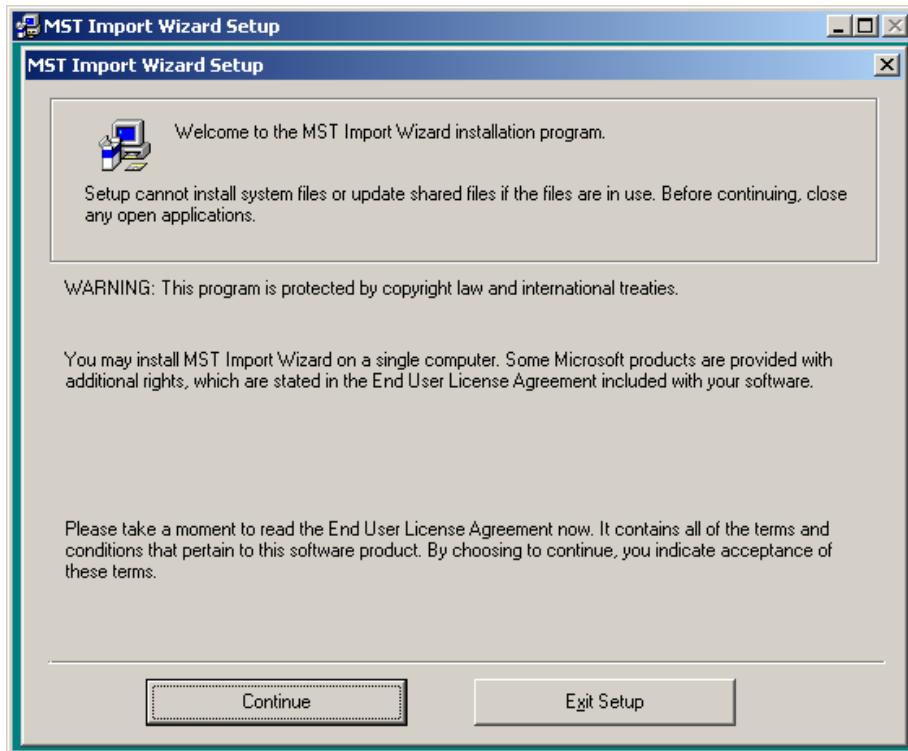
MST Import Wizard Setup

MST Import Wizard Setup

Welcome to the MST Import Wizard installation program.

Setup cannot install system files or update shared files if the files are in use. Before continuing, close any open applications.

WARNING: This program is protected by copyright law and international treaties.

You may install MST Import Wizard on a single computer. Some Microsoft products are provided with additional rights, which are stated in the End User License Agreement included with your software.

Please take a moment to read the End User License Agreement now. It contains all of the terms and conditions that pertain to this software product. By choosing to continue, you indicate acceptance of these terms.

Continue

Exit Setup